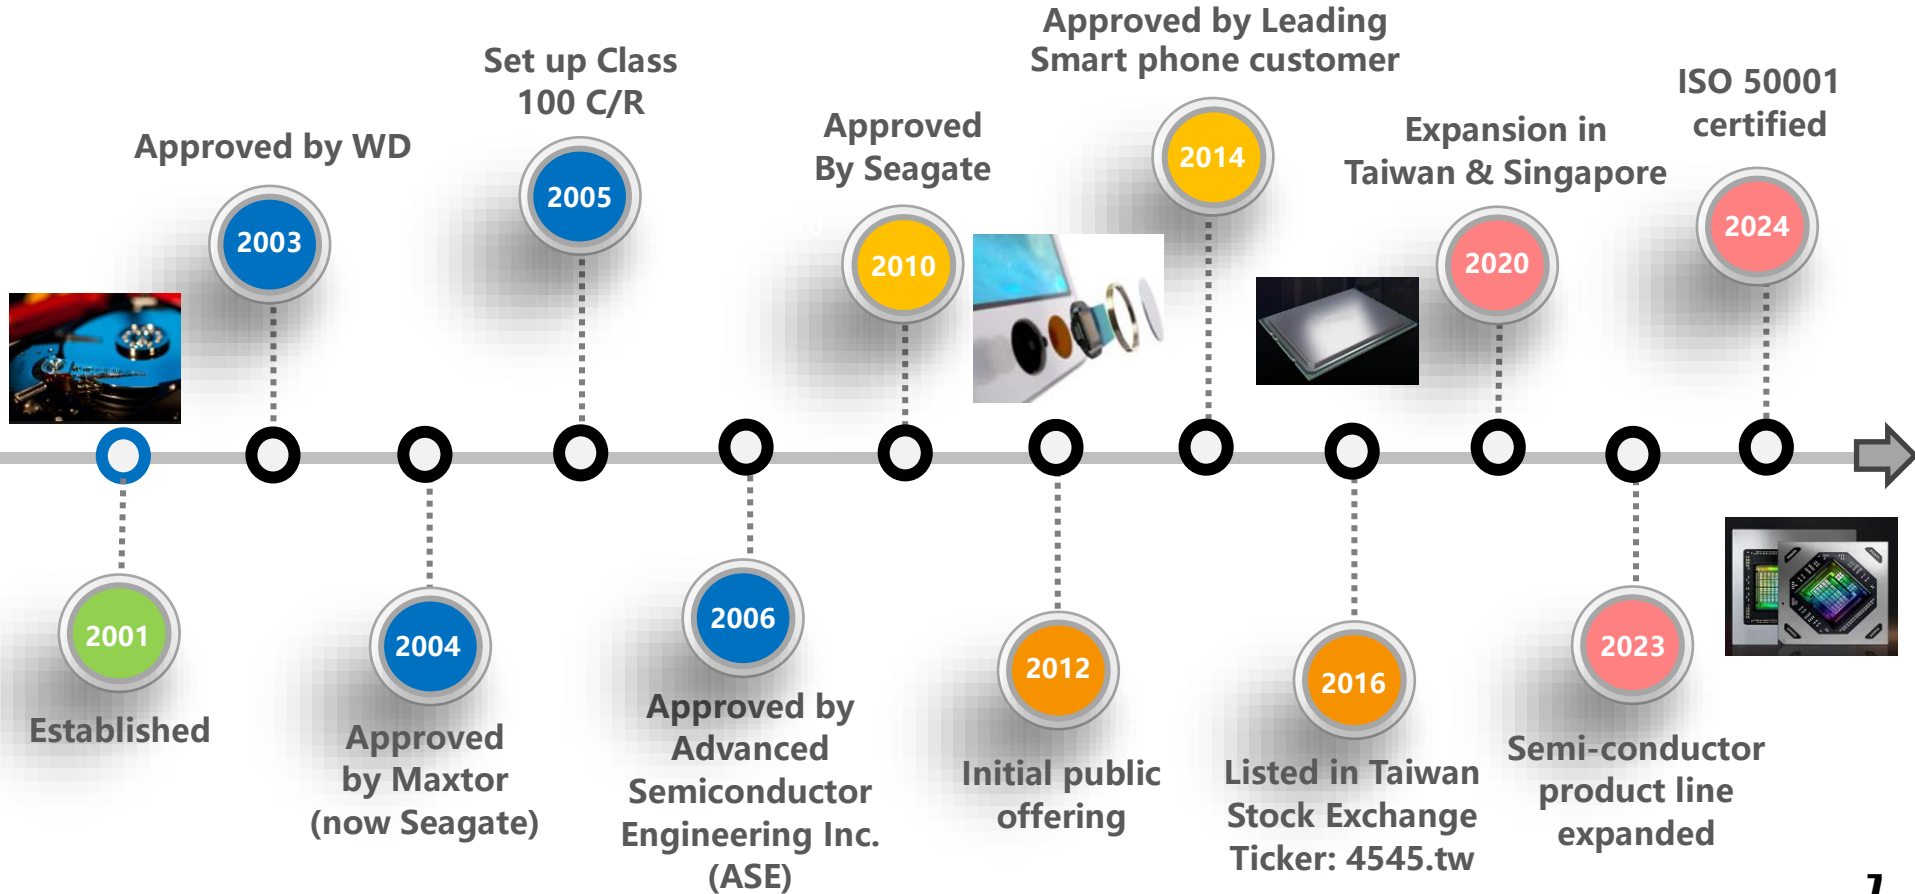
2001
Established

Approved by WD
2003

2004
Approved by Maxtor (now Seagate)

Set up Class 100 C/R
2005

2006
Approved by Advanced Semiconductor Engineering Inc. (ASE)

Approved By Seagate
2010

2012
Initial public offering

Approved by Leading Smart phone customer
2014

2016
Listed in Taiwan Stock Exchange Ticker: 4545.tw

Expansion in Taiwan & Singapore
2020

2023
Semi-conductor product line expanded

ISO 50001 certified
2024

7